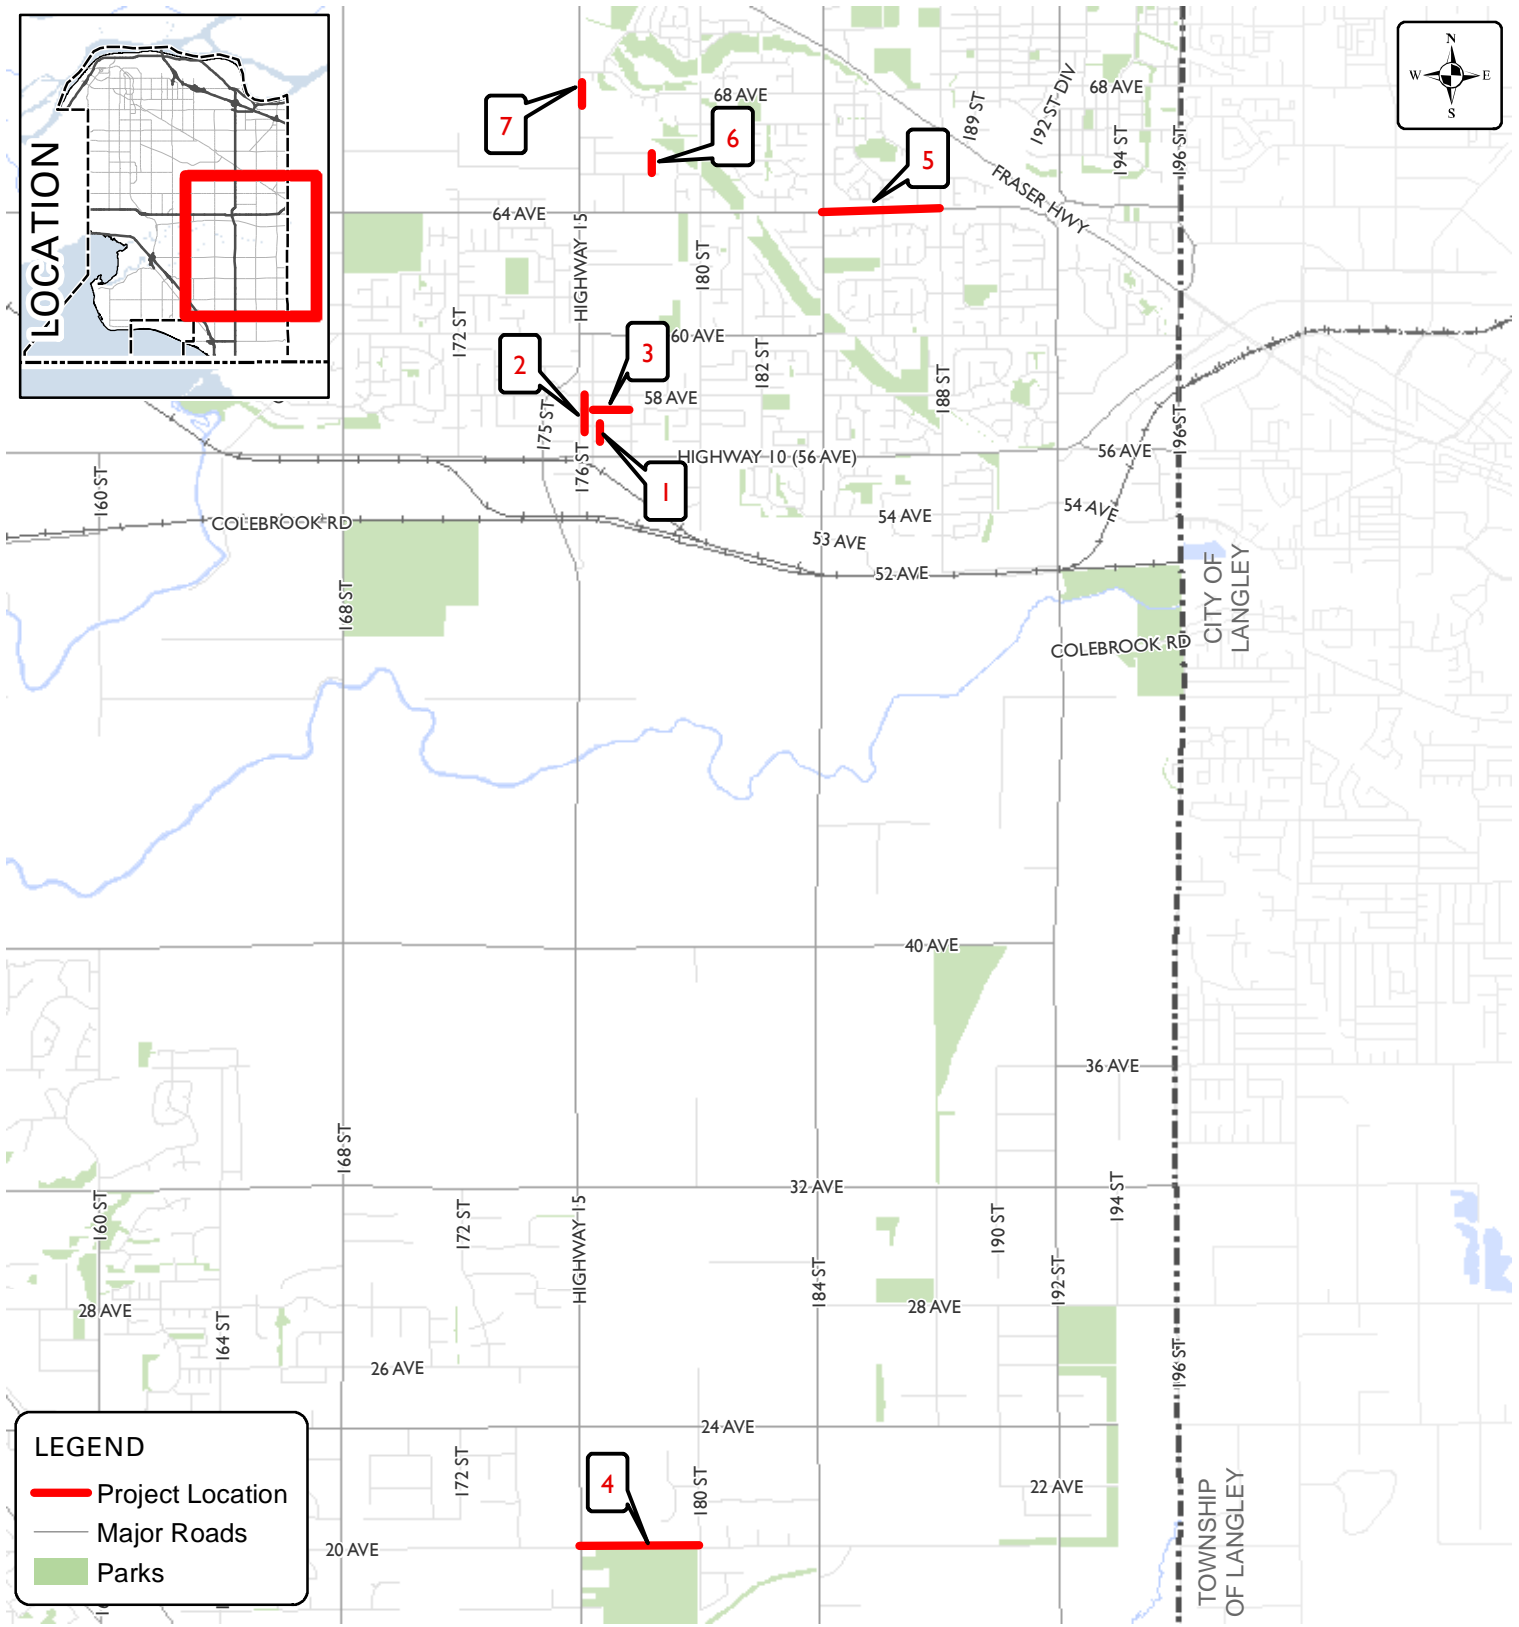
LOCATION

N
W E
S

7
6
5
68 AVE
68 AVE
189 ST
192 ST DIV
194 ST
196 ST
FRASER HWY
64 AVE
HIGHWAY 15
180 ST
172 ST
60 AVE
182 ST
188 ST
2
3
58 AVE
175 ST
176 ST
HIGHWAY 10 (56 AVE)
1
56 AVE
196 ST
54 AVE
54 AVE
53 AVE
52 AVE
160 ST
COLEBROOK RD
168 ST
COLEBROOK RD
CITY OF LANGLEY
40 AVE
36 AVE
168 ST
32 AVE
160 ST
172 ST
HIGHWAY 15
194 ST
190 ST
184 ST
192 ST
28 AVE
28 AVE
164 ST
26 AVE
196 ST
24 AVE
172 ST
4
180 ST
22 AVE
20 AVE
TOWNSHIP OF LANGLEY

LEGEND
Project Location
Major Roads
Parks